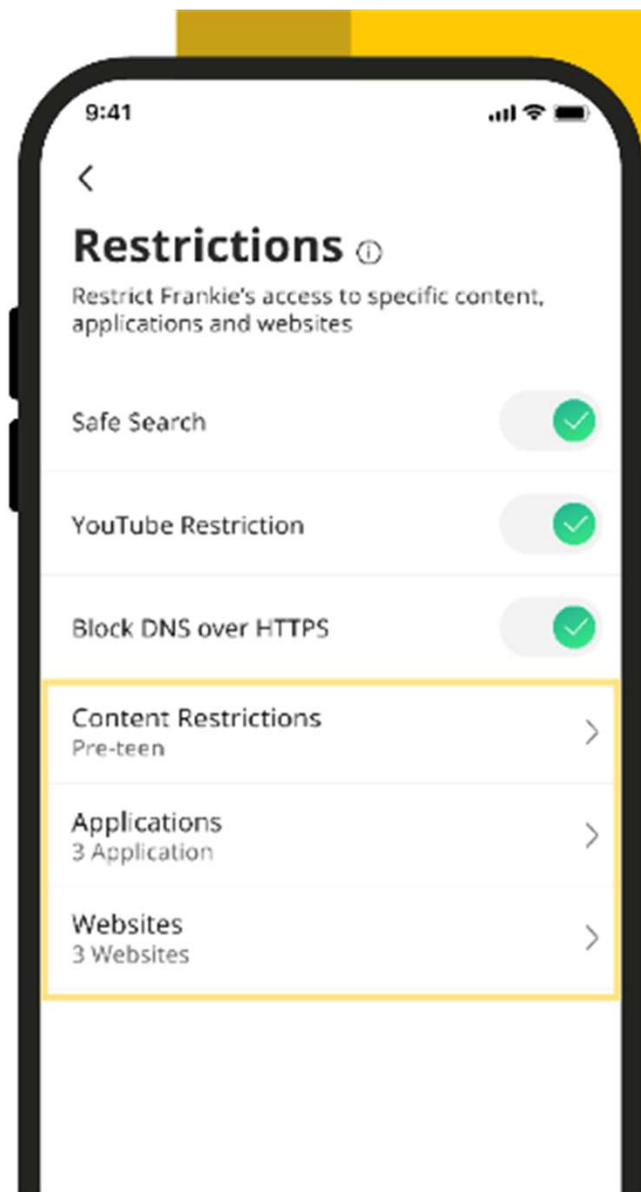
9:41

<

Restrictions ⓘ

Restrict Frankie's access to specific content, applications and websites

Safe Search

YouTube Restriction

Block DNS over HTTPS

Content Restrictions
Pre-teen

Applications
3 Application

Websites
3 Websites